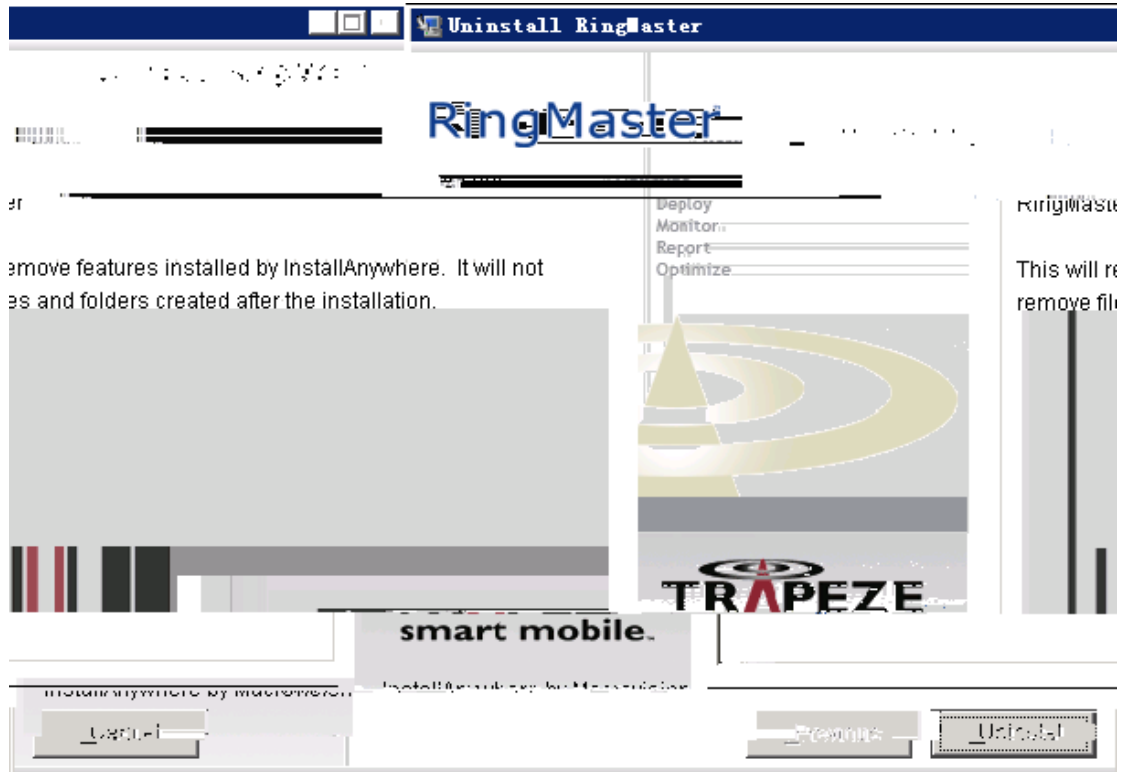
Uninstall RingMaster

RingMaster

er

emove features installed by InstallAnywhere. It will not es and folders created after the installation.

Deploy
Monitor
Report
Optimize

RingMaste

This will re remove fil

TRAPEZE

smart mobile.

InstallAnywhere by Macrovision

Cancel

Previous

Uninstall